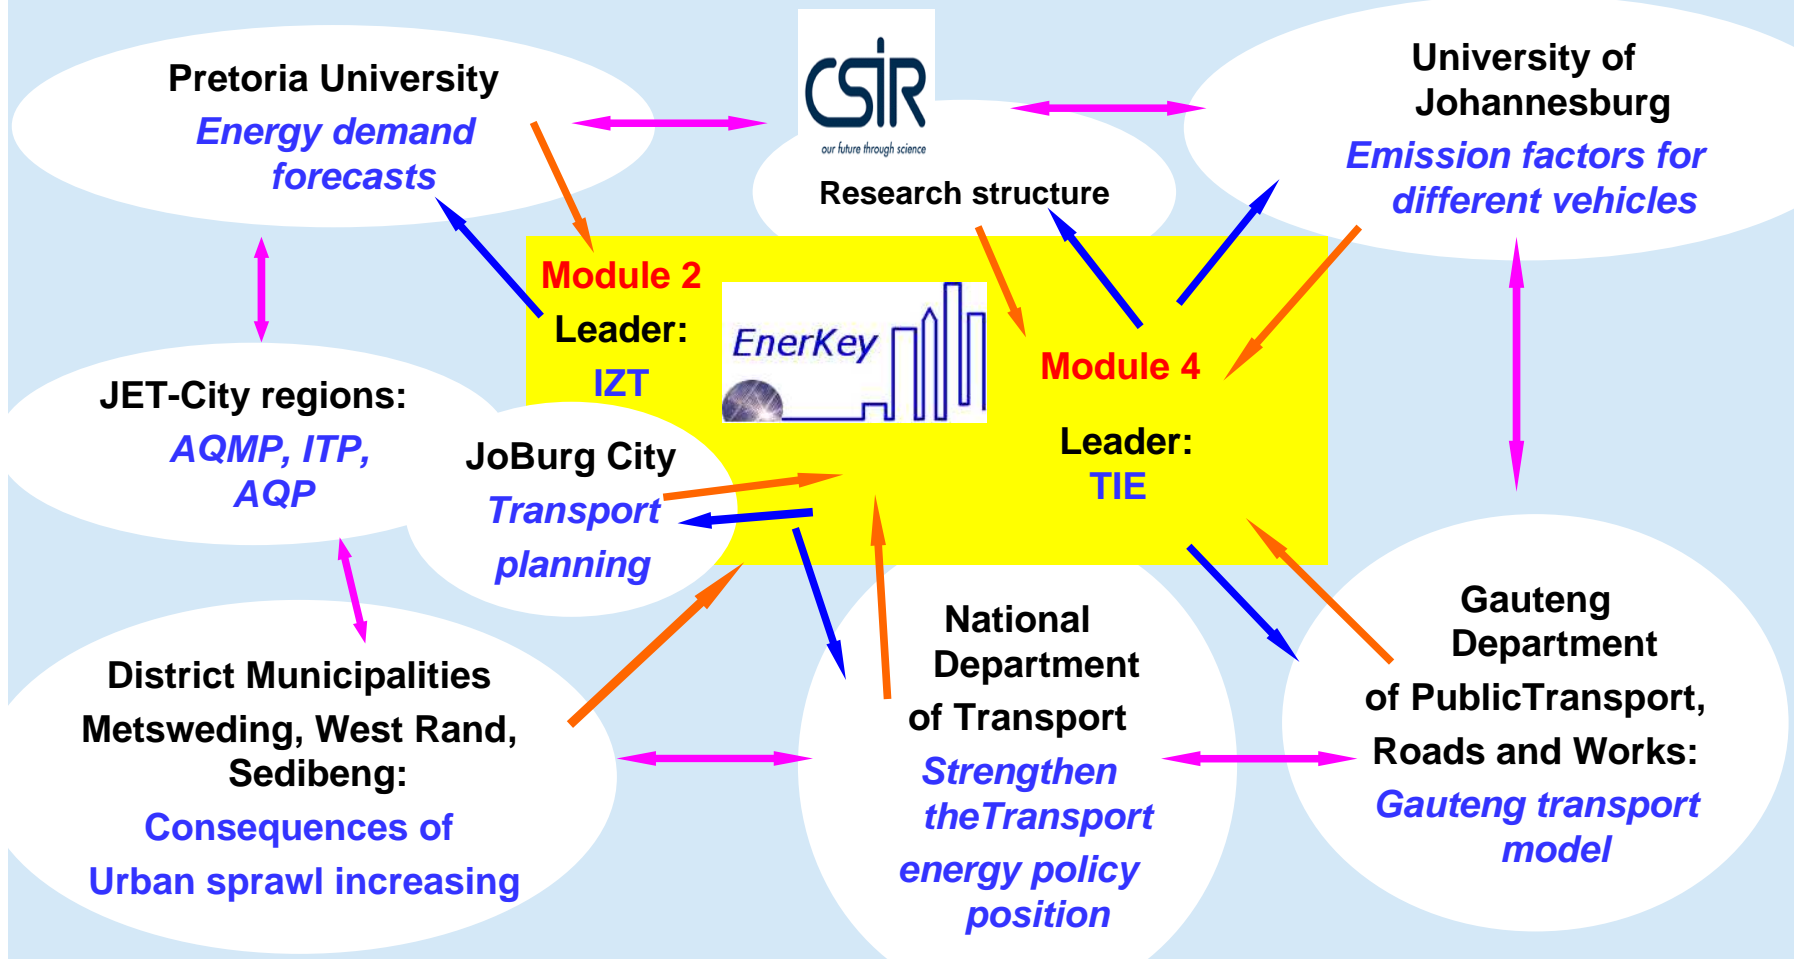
Pretoria University
Energy demand forecasts

CSIR
our future through science
Research structure

University of Johannesburg
Emission factors for different vehicles

Module 2
Leader:
IZT

EnerKey

Module 4
Leader:
TIE

JET-City regions:
AQMP, ITP, AQP

JoBurg City
Transport planning

District Municipalities
Metsweding, West Rand, Sedibeng:
Consequences of Urban sprawl increasing

National Department of Transport
Strengthen theTransport energy policy position

Gauteng Department of PublicTransport, Roads and Works:
Gauteng transport model